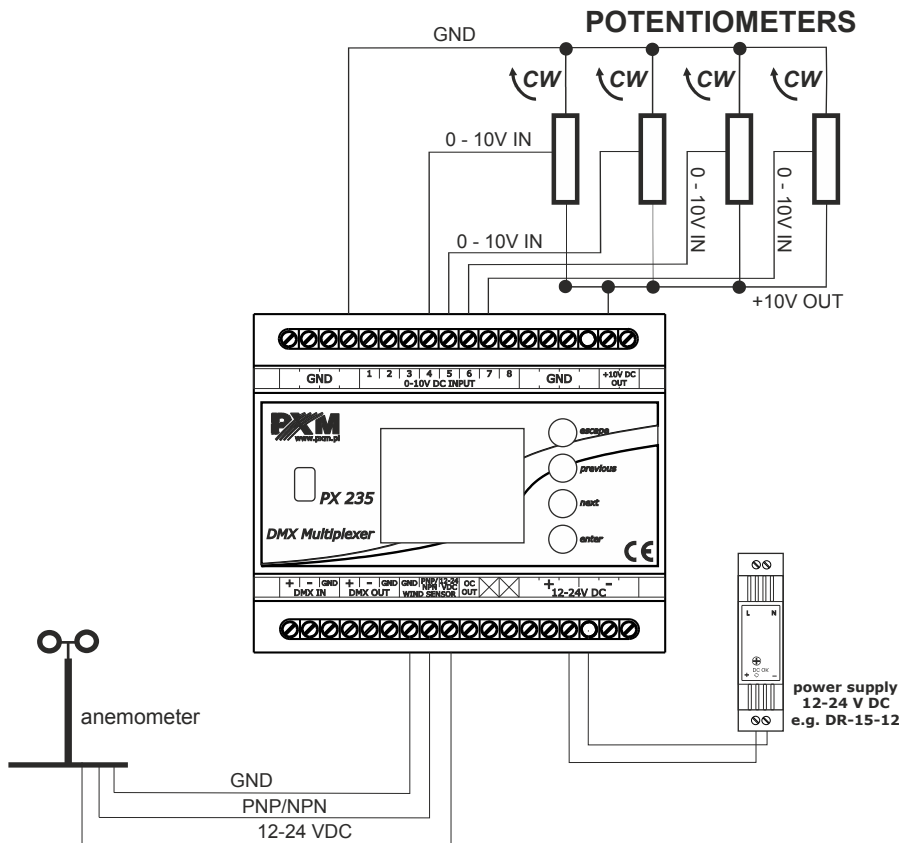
GND

POTENTIOMETERS

CW CW CW CW

0 - 10V IN

0 - 10V IN

0 - 10V IN

0 - 10V IN

+10V OUT

GND 1 2 3 4 5 6 7 8 GND +10V DC OUT
0-10V DC INPUT

PXM
www.pxm.pl

PX 235

DMX Multiplexer

escape

previous

next

enter

CE

+ - GND DMX IN + - GND DMX OUT GND PNP/12-24 NPN VDC WIND SENSOR OC OUT + 12-24V DC -

L N

DC OK

power supply
12-24 V DC
e.g. DR-15-12

anemometer

GND

PNP/NPN

12-24 VDC